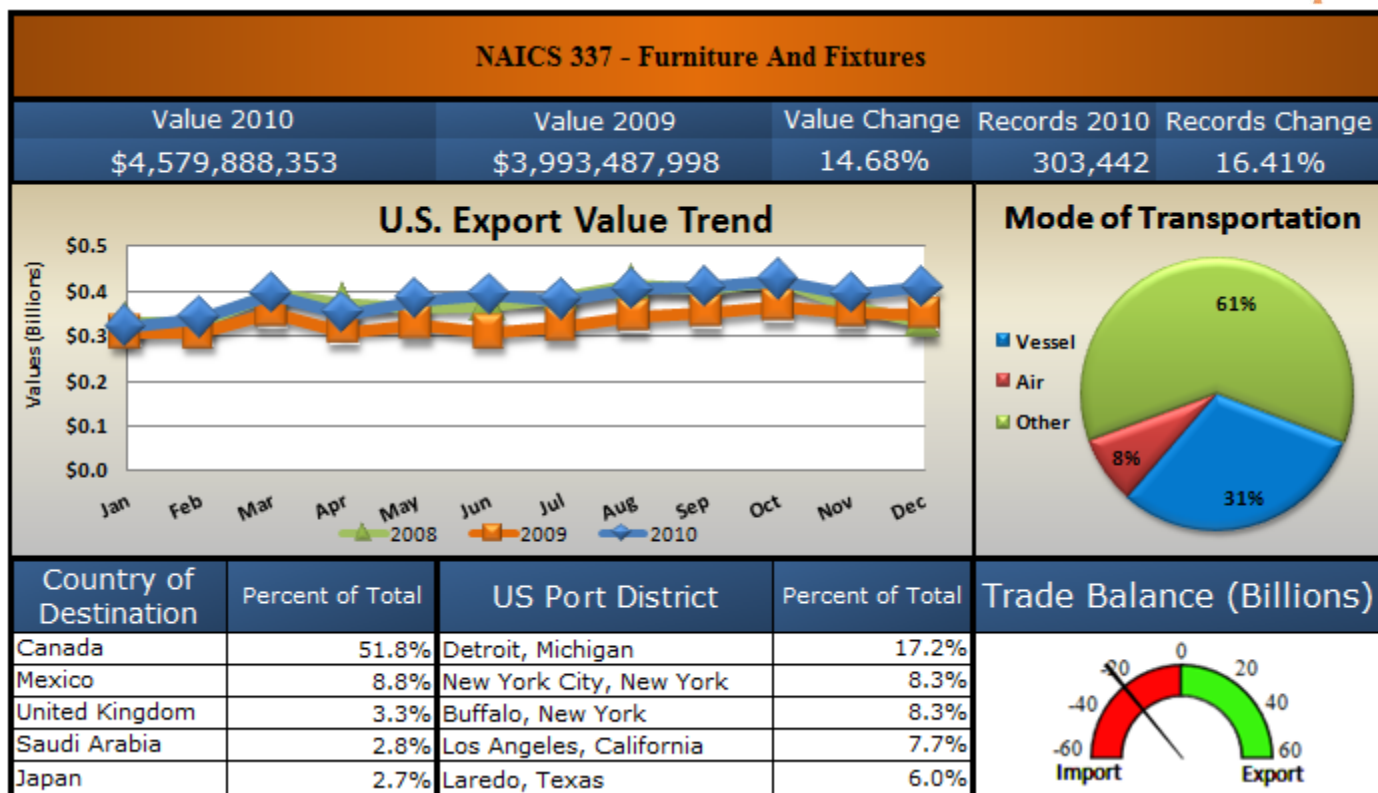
NAICS 337 - Furniture And Fixtures

| Value 2010 | Value 2009 | Value Change | Records 2010 | Records Change |
|---|---|---|---|---|
| $4,579,888,353 | $3,993,487,998 | 14.68% | 303,442 | 16.41% |

U.S. Export Value Trend

Values (Billions)

$0.5
$0.4
$0.3
$0.2
$0.1
$0.0

Jan Feb Mar Apr May Jun Jul Aug Sep Oct Nov Dec

2008 2009 2010

Mode of Transportation

Vessel
Air
Other

61%
8%
31%

| Country of Destination | Percent of Total |
|---|---|
| Canada | 51.8% |
| Mexico | 8.8% |
| United Kingdom | 3.3% |
| Saudi Arabia | 2.8% |
| Japan | 2.7% |

| US Port District | Percent of Total |
|---|---|
| Detroit, Michigan | 17.2% |
| New York City, New York | 8.3% |
| Buffalo, New York | 8.3% |
| Los Angeles, California | 7.7% |
| Laredo, Texas | 6.0% |

Trade Balance (Billions)

-60 -40 -20 0 20 40 60
Import Export